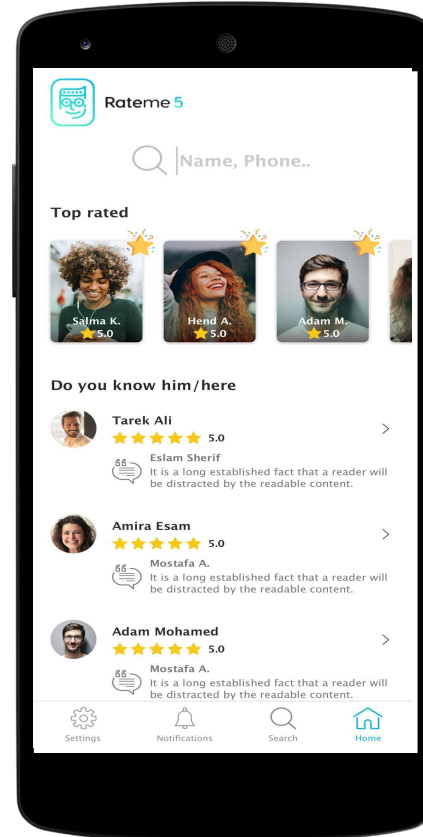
Rateme 5

Name, Phone..

Top rated

Salma K. 5.0

Hend A. 5.0

Adam M. 5.0

Do you know him/here

Tarek Ali
5.0
Eslam Sherif
It is a long established fact that a reader will be distracted by the readable content.

Amira Esam
5.0
Mostafa A.
It is a long established fact that a reader will be distracted by the readable content.

Adam Mohamed
5.0
Mostafa A.
It is a long established fact that a reader will be distracted by the readable content.

Settings Notifications Search Home